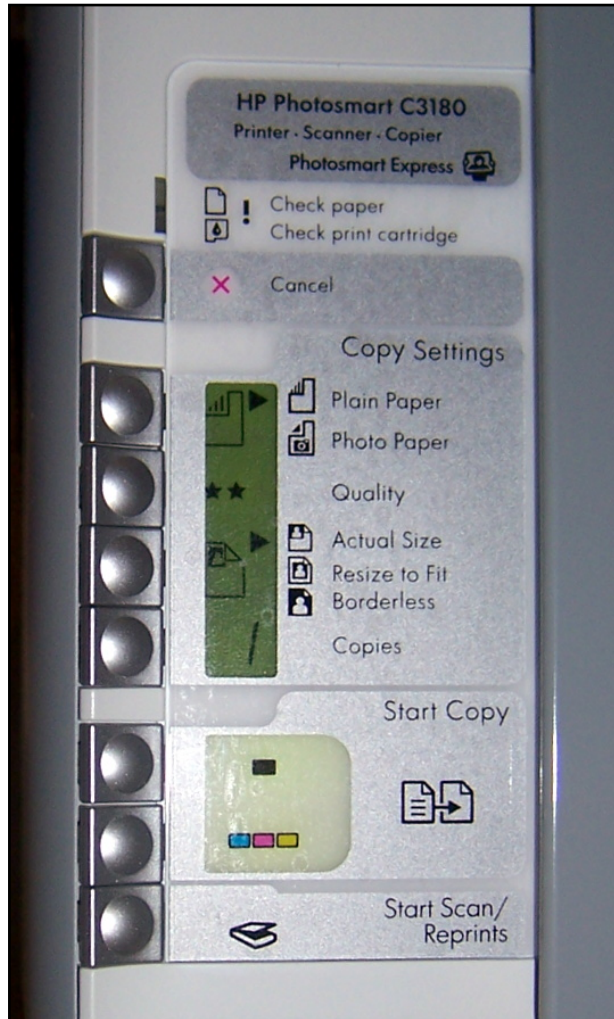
HP Photosmart C3180
Printer · Scanner · Copier
Photosmart Express

Check paper
Check print cartridge

Cancel

Copy Settings

Plain Paper
Photo Paper

Quality

Actual Size
Resize to Fit
Borderless

Copies

1

Start Copy

Start Scan/
Reprints